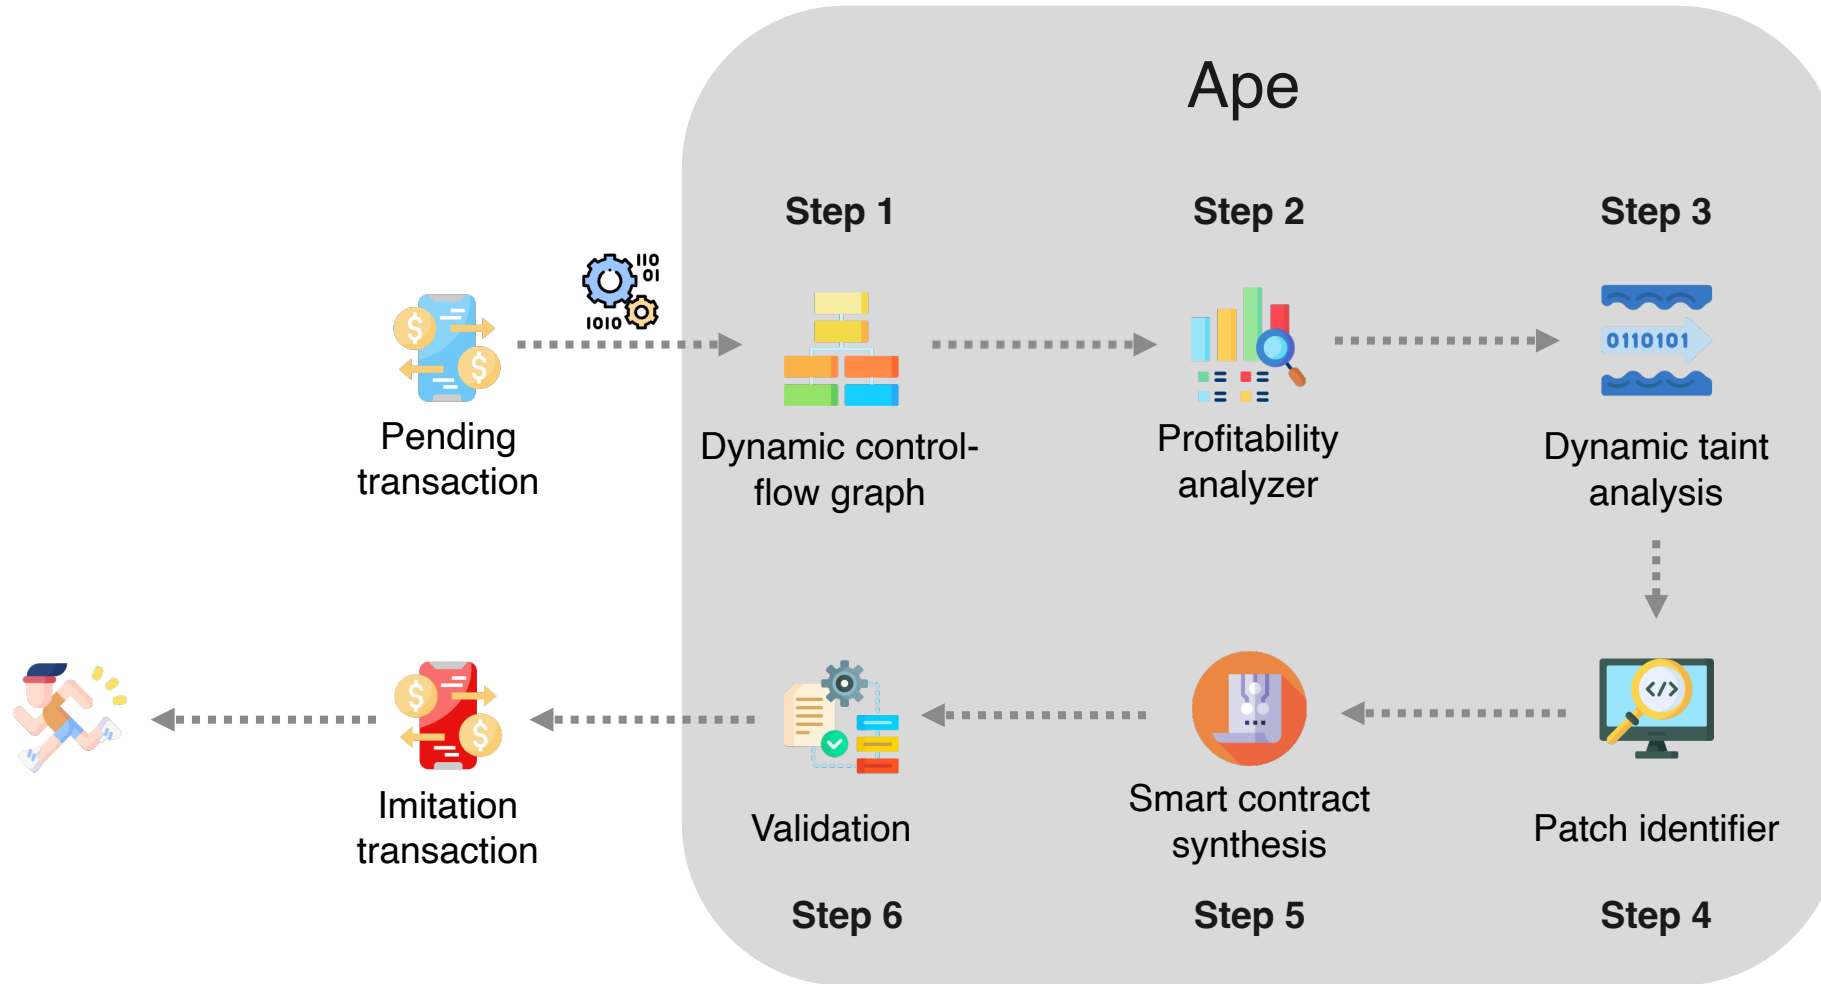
Ape

Step 1

Step 2

Step 3

110
01
1010

Pending transaction

Dynamic control-flow graph

Profitability analyzer

0110101

Dynamic taint analysis

Imitation transaction

Validation

Smart contract synthesis

Patch identifier

Step 6

Step 5

Step 4